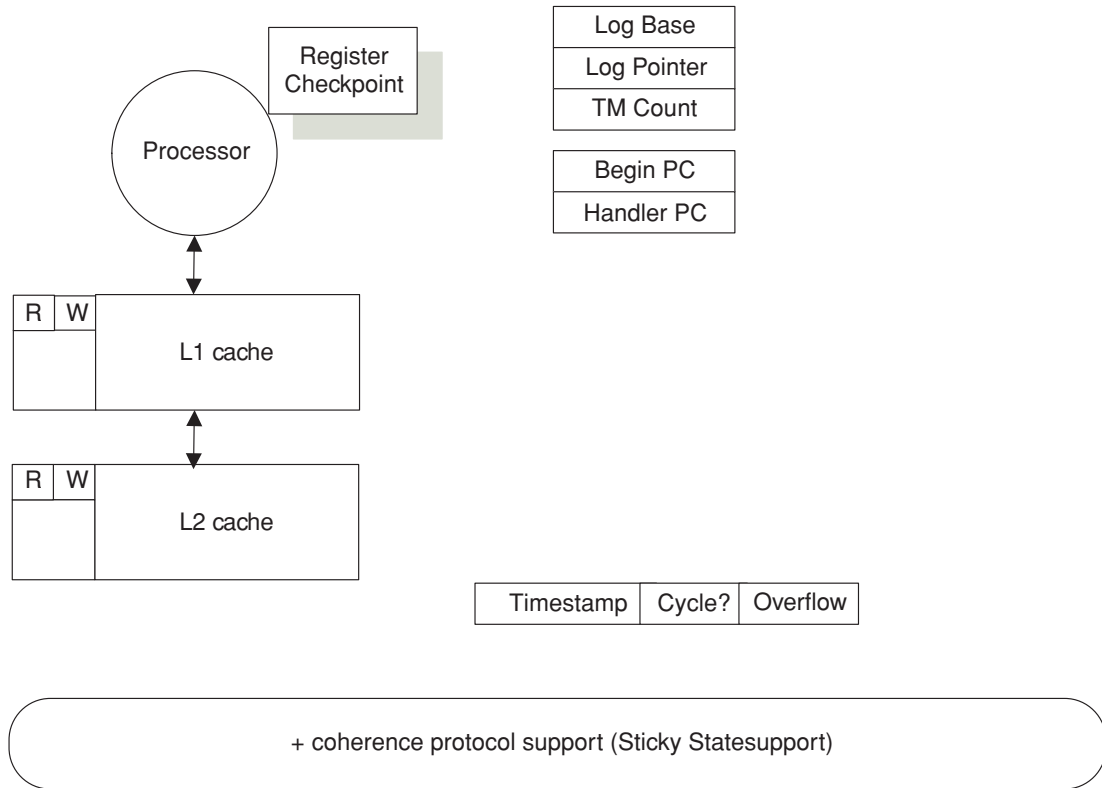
Register Checkpoint

Processor

Log Base
Log Pointer
TM Count

Begin PC
Handler PC

R W
L1 cache

R W
L2 cache

| Timestamp | Cycle? | Overflow |
|---|---|---|

+ coherence protocol support (Sticky Statesupport)